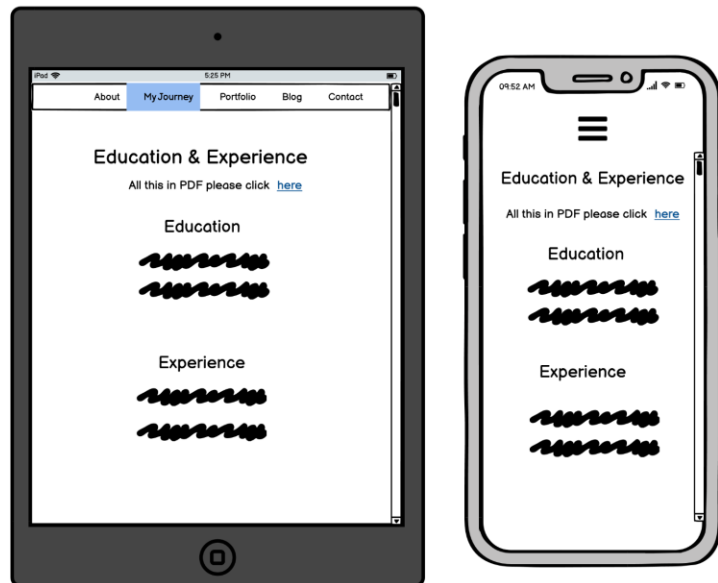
iPad 5:25 PM

About My Journey Portfolio Blog Contact

Education & Experience

All this in PDF please click here

Education

Experience

09:52 AM

Education & Experience

All this in PDF please click here

Education

Experience